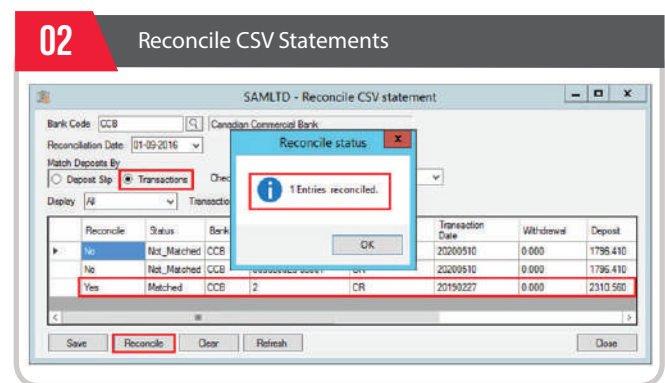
02

Reconcile CSV Statements

SAMLTD - Reconcile CSV statement

Bank Code CCB
Canadian Commercial Bank
Reconciliation Date 01-09-2016
Match Deposits By
Deposit Slip
Transactions
Chec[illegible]
Display All
Transactio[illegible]

Reconcile status

1 Entries reconciled.

OK

| | Reconcile | Status | Bank | | | Transaction Date | Withdrawal | Deposit |
|---|---|---|---|---|---|---|---|---|
| ▸ | No | Not_Matched | CCB | | | 20200510 | 0.000 | 1796.410 |
| | No | Not_Matched | CCB | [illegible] | CR | 20200510 | 0.000 | 1796.410 |
| | Yes | Matched | CCB | 2 | CR | 20150227 | 0.000 | 2310.560 |

Save
Reconcile
Clear
Refresh
Close